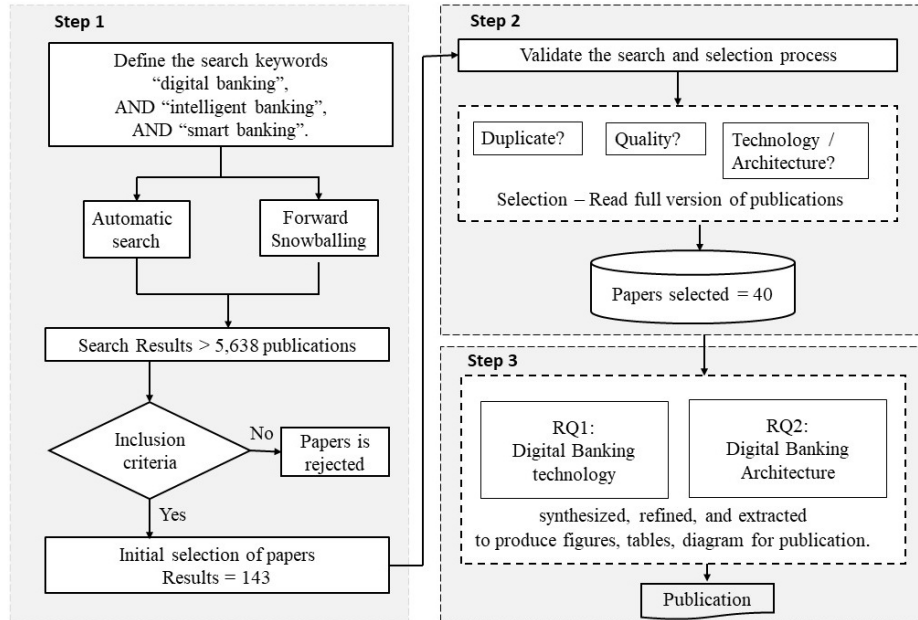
Step 1

Define the search keywords "digital banking", AND "intelligent banking", AND "smart banking".

Automatic search

Forward Snowballing

Search Results > 5,638 publications

Inclusion criteria

No

Papers is rejected

Yes

Initial selection of papers Results = 143

Step 2

Validate the search and selection process

Duplicate?

Quality?

Technology / Architecture?

Selection – Read full version of publications

Papers selected = 40

Step 3

RQ1: Digital Banking technology

RQ2: Digital Banking Architecture

synthesized, refined, and extracted to produce figures, tables, diagram for publication.

Publication